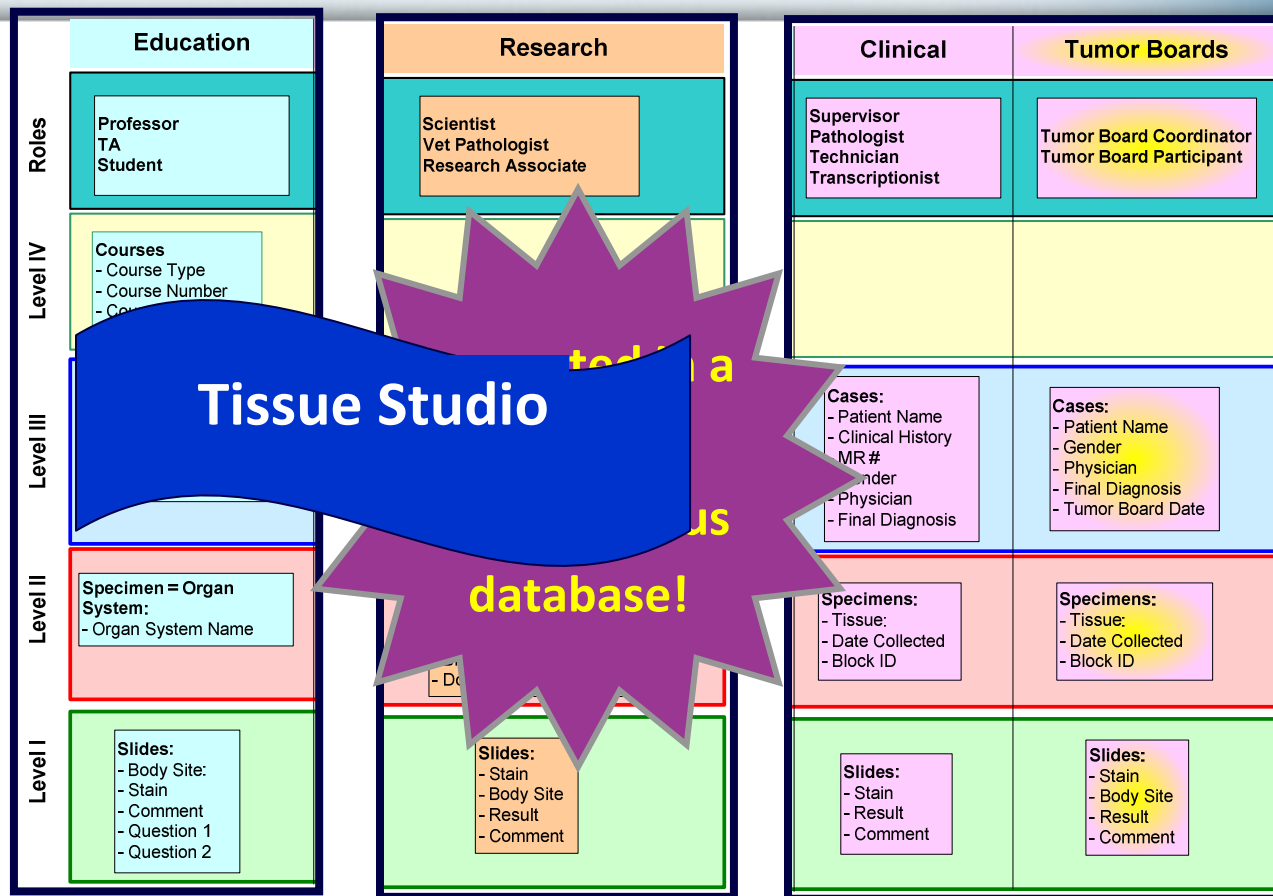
Education

Research

Clinical

Tumor Boards

Roles

Professor
TA
Student

Scientist
Vet Pathologist
Research Associate

Supervisor
Pathologist
Technician
Transcriptionist

Tumor Board Coordinator
Tumor Board Participant

Level IV

Courses
- Course Type
- Course Number
- Co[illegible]

Tissue Studio

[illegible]ted in a

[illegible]us

database!

Level III

Cases:
- Patient Name
- Clinical History
- MR #
- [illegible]ender
- Physician
- Final Diagnosis

Cases:
- Patient Name
- Gender
- Physician
- Final Diagnosis
- Tumor Board Date

Level II

Specimen = Organ System:
- Organ System Name

- Do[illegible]

Specimens:
- Tissue:
- Date Collected
- Block ID

Specimens:
- Tissue:
- Date Collected
- Block ID

Level I

Slides:
- Body Site:
- Stain
- Comment
- Question 1
- Question 2

Slides:
- Stain
- Body Site
- Result
- Comment

Slides:
- Stain
- Result
- Comment

Slides:
- Stain
- Body Site
- Result
- Comment